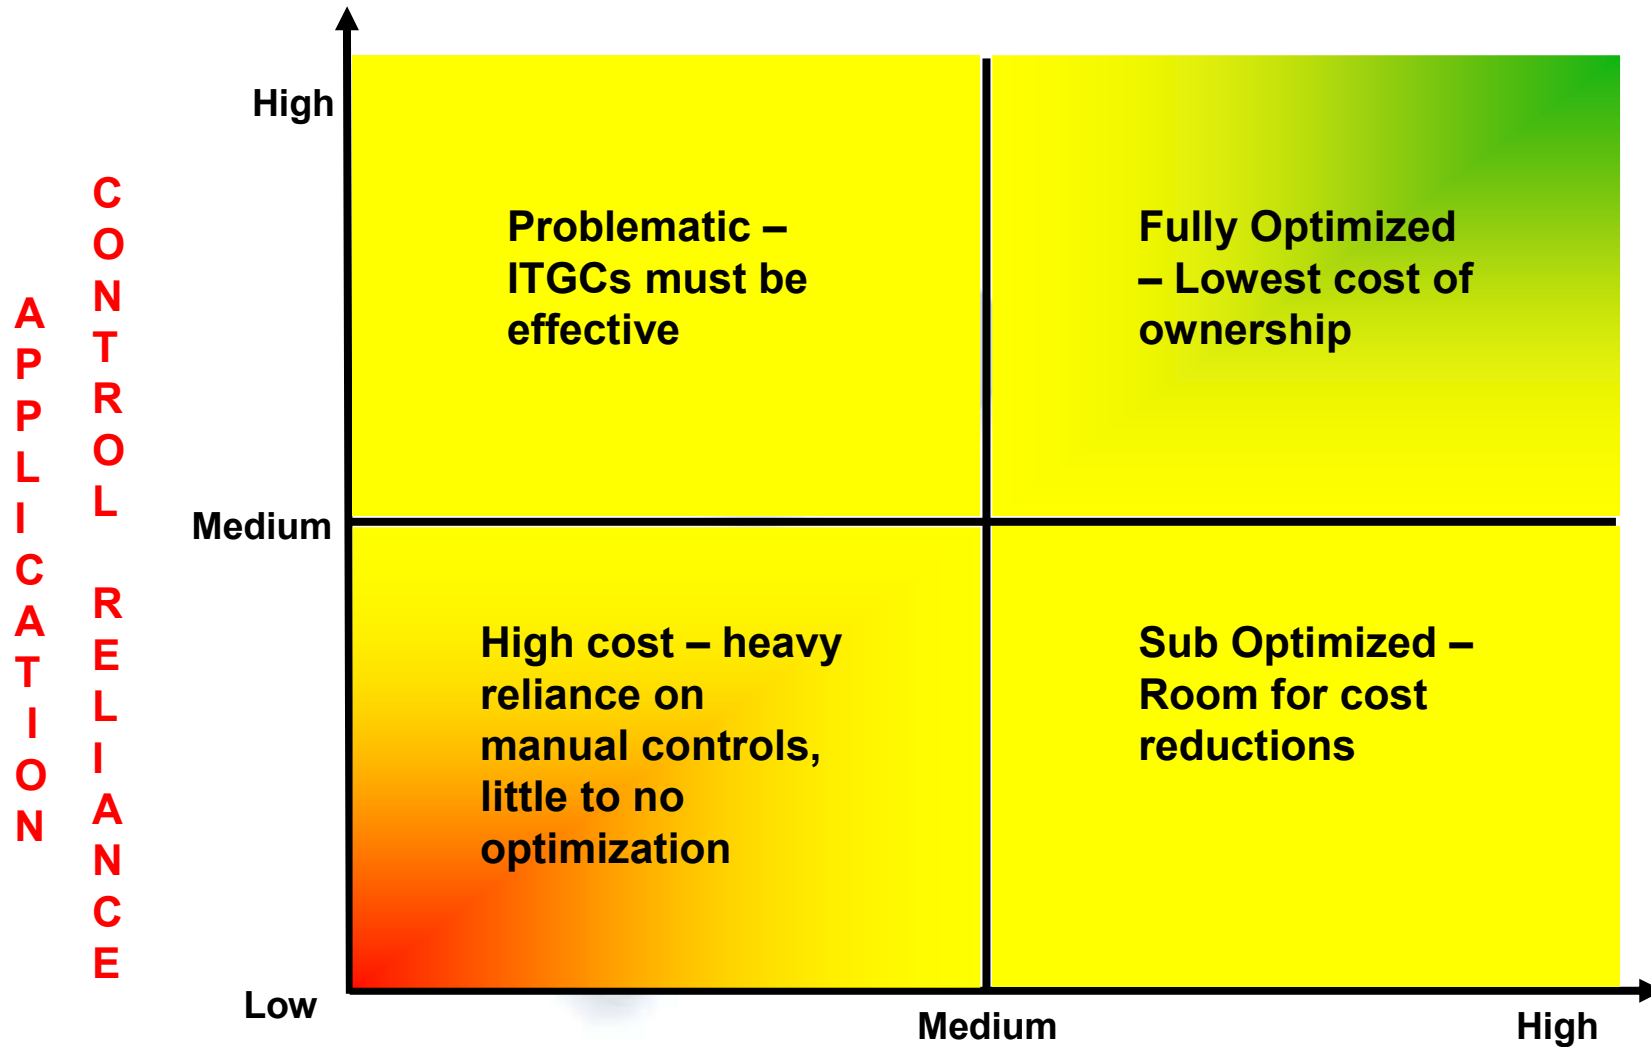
APPLICATION

CONTROL RELIANCE

High

Medium

Low

Problematic – ITGCs must be effective

Fully Optimized – Lowest cost of ownership

High cost – heavy reliance on manual controls, little to no optimization

Sub Optimized – Room for cost reductions

Medium

High